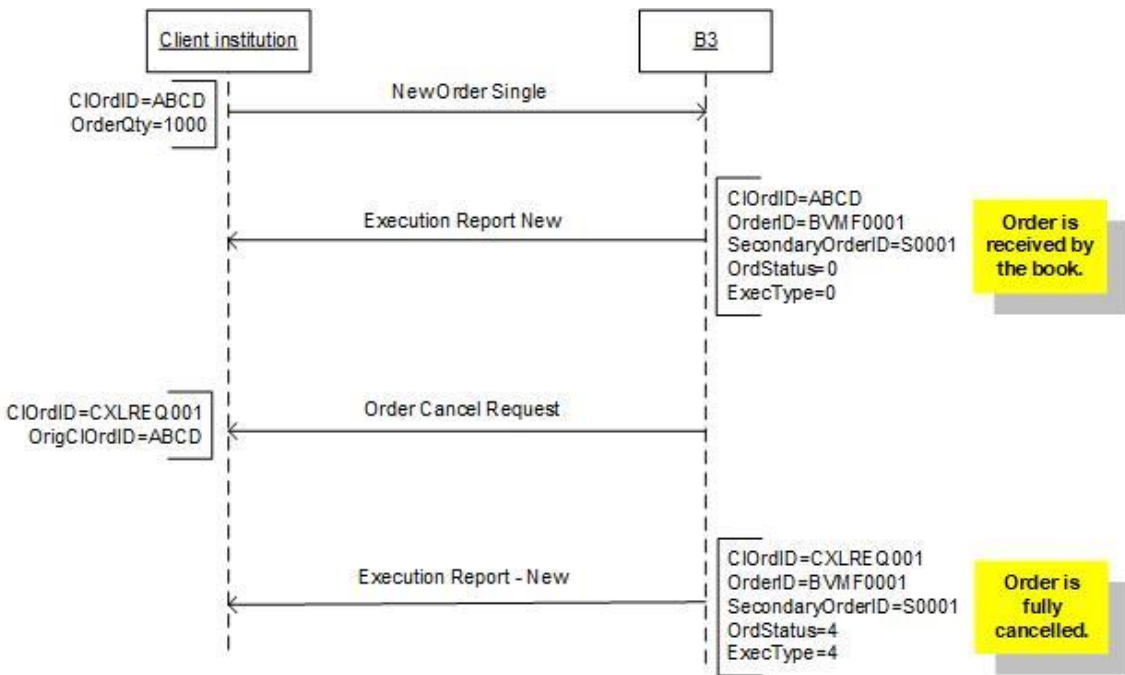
Client institution

B3

ClOrdID=ABCD
OrderQty=1000

NewOrder Single

ClOrdID=ABCD
OrderID=BVMF0001
SecondaryOrderID=S0001
OrdStatus=0
ExecType=0

Execution Report New

Order is received by the book.

ClOrdID=CXLREQ001
OrigClOrdID=ABCD

Order Cancel Request

ClOrdID=CXLREQ001
OrderID=BVMF0001
SecondaryOrderID=S0001
OrdStatus=4
ExecType=4

Execution Report - New

Order is fully cancelled.